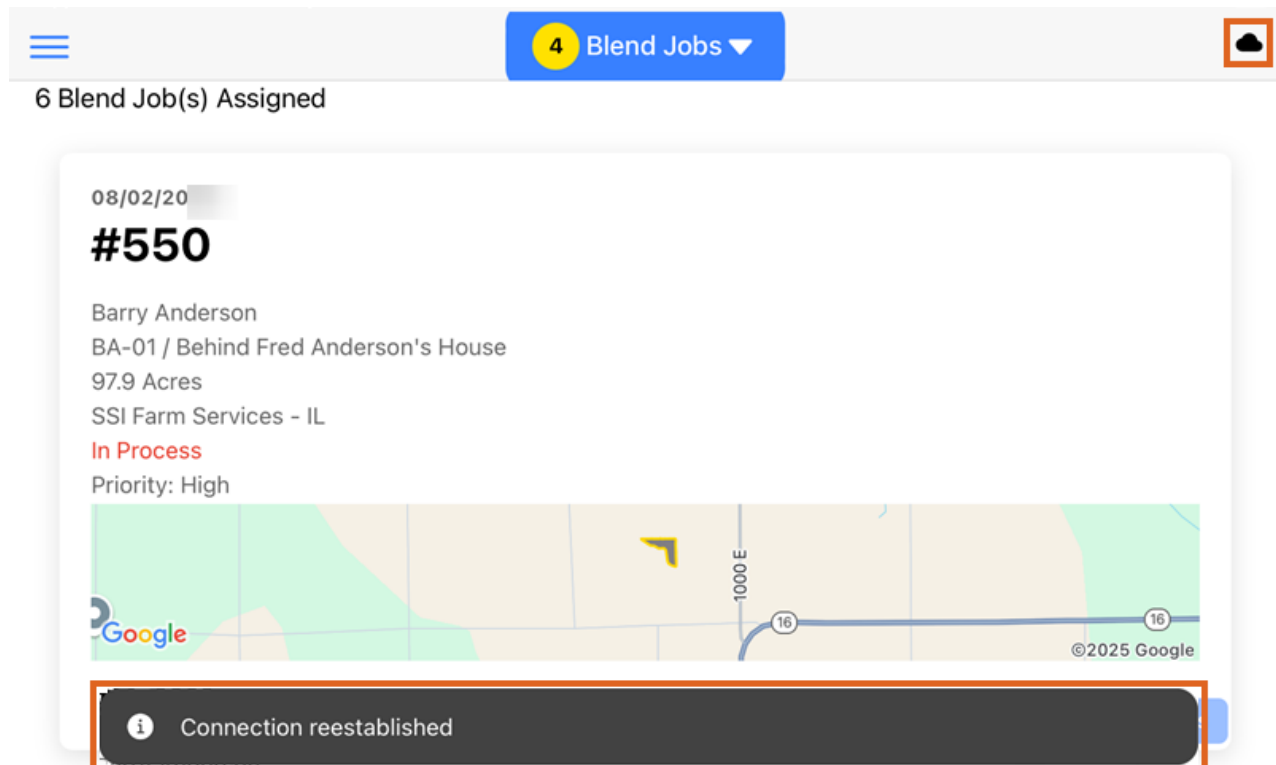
4 Blend Jobs

6 Blend Job(s) Assigned

08/02/20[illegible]

#550

Barry Anderson
BA-01 / Behind Fred Anderson's House
97.9 Acres
SSI Farm Services - IL
In Process
Priority: High

1000 E
16
16
Google
©2025 Google

Connection reestablished